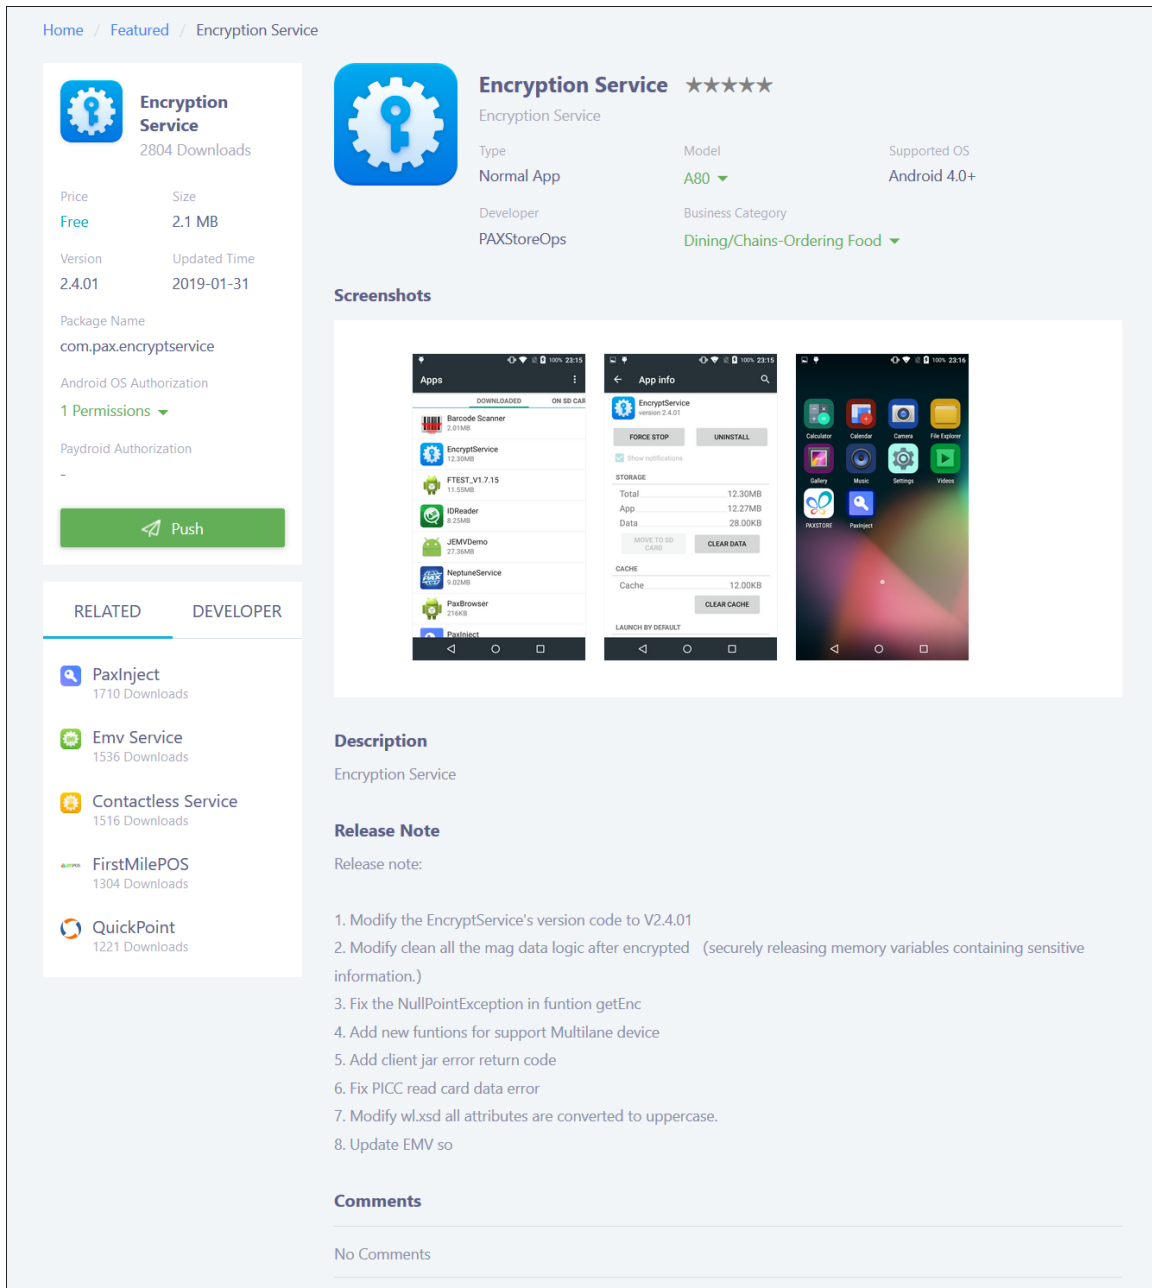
Home / Featured / Encryption Service

Encryption Service
2804 Downloads

Price
Free

Size
2.1 MB

Version
2.4.01

Updated Time
2019-01-31

Package Name
com.pax.encryptservice

Android OS Authorization
1 Permissions

Paydroid Authorization
-

Push

RELATED DEVELOPER

PaxInject
1710 Downloads

Emv Service
1536 Downloads

Contactless Service
1516 Downloads

FirstMilePOS
1304 Downloads

QuickPoint
1221 Downloads

Encryption Service ★★★★★
Encryption Service

Type
Normal App

Model
A80

Supported OS
Android 4.0+

Developer
PAXStoreOps

Business Category
Dining/Chains-Ordering Food

Screenshots

Apps
DOWNLOADED ON SD CAR
Barcode Scanner 2.01MB
EncryptService 12.30MB
FTEST_V1.7.15 11.55MB
IDReader 8.25MB
JEMVDemo 27.36MB
NeptuneService 9.02MB
PaxBrowser 216KB
PaxInject

App info
EncryptService
version 2.4.01
FORCE STOP UNINSTALL
Show notifications
STORAGE
Total 12.30MB
App 12.27MB
Data 28.00KB
MOVE TO SD CARD CLEAR DATA
CACHE
Cache 12.00KB
CLEAR CACHE
LAUNCH BY DEFAULT

Calculator Calendar Camera File Explorer
Gallery Music Settings Videos
PAXSTORE PaxInject

Description
Encryption Service

Release Note
Release note:

1. Modify the EncryptService's version code to V2.4.01
2. Modify clean all the mag data logic after encrypted (securely releasing memory variables containing sensitive information.)
3. Fix the NullPointException in funtion getEnc
4. Add new funtions for support Multilane device
5. Add client jar error return code
6. Fix PICC read card data error
7. Modify wl.xsd all attributes are converted to uppercase.
8. Update EMV so

Comments
No Comments